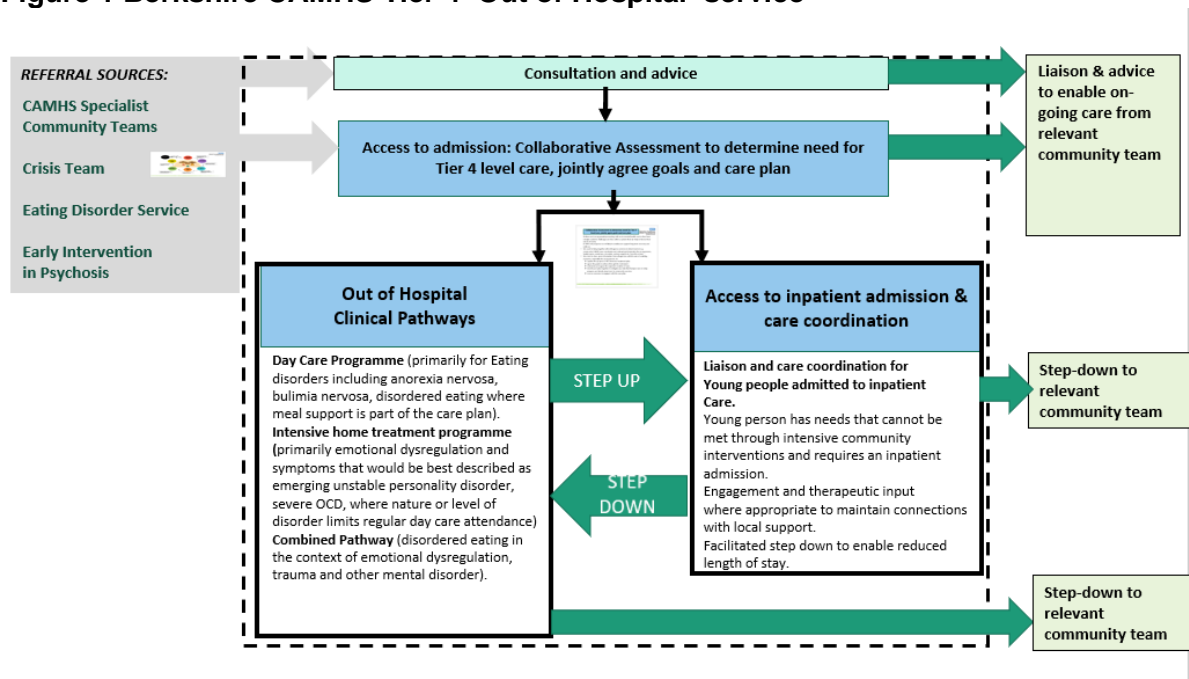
Figure 1 Berkshire CAMHS Tier 4 Out of Hospital Service

REFERRAL SOURCES:

CAMHS Specialist Community Teams

Crisis Team

Eating Disorder Service

Early Intervention in Psychosis

Consultation and advice

Access to admission: Collaborative Assessment to determine need for Tier 4 level care, jointly agree goals and care plan

Liaison & advice to enable on-going care from relevant community team

Out of Hospital Clinical Pathways

Day Care Programme (primarily for Eating disorders including anorexia nervosa, bulimia nervosa, disordered eating where meal support is part of the care plan).
Intensive home treatment programme (primarily emotional dysregulation and symptoms that would be best described as emerging unstable personality disorder, severe OCD, where nature or level of disorder limits regular day care attendance)
Combined Pathway (disordered eating in the context of emotional dysregulation, trauma and other mental disorder).

STEP UP

STEP DOWN

Access to inpatient admission & care coordination

Liaison and care coordination for Young people admitted to inpatient Care.
Young person has needs that cannot be met through intensive community interventions and requires an inpatient admission.
Engagement and therapeutic input where appropriate to maintain connections with local support.
Facilitated step down to enable reduced length of stay.

Step-down to relevant community team

Step-down to relevant community team